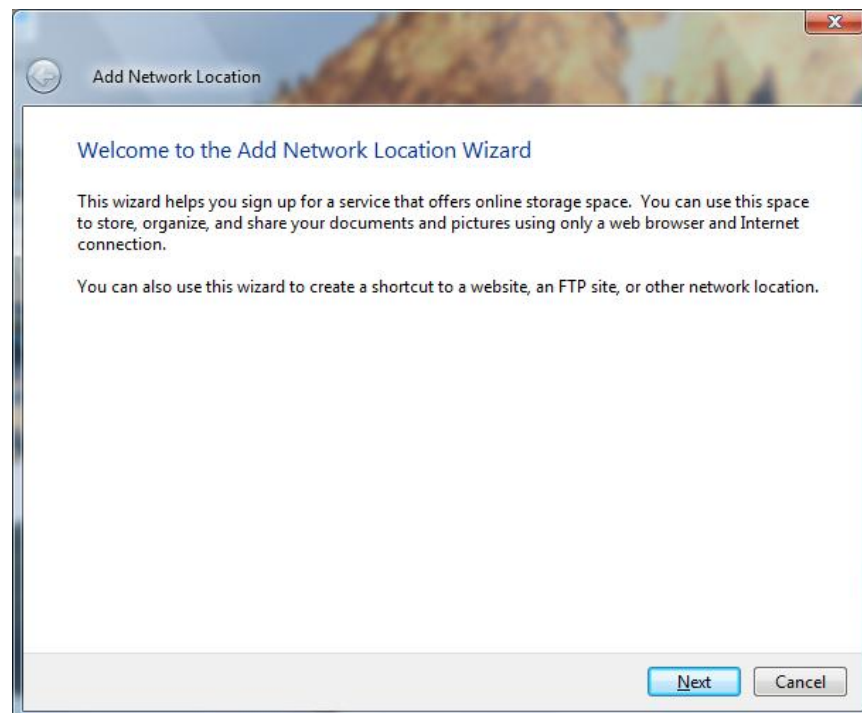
Add Network Location

Welcome to the Add Network Location Wizard

This wizard helps you sign up for a service that offers online storage space. You can use this space to store, organize, and share your documents and pictures using only a web browser and Internet connection.

You can also use this wizard to create a shortcut to a website, an FTP site, or other network location.

Next Cancel